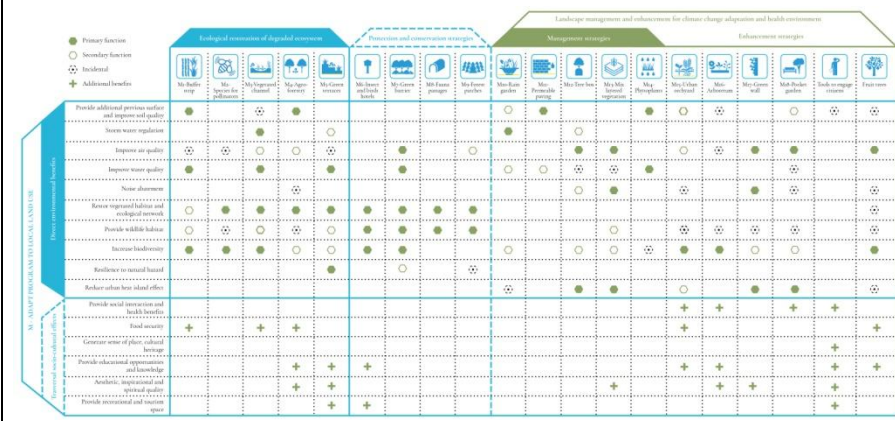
Primary function
Secondary function
Incidental
Additional benefits

Landscape management and enhancement for climate change adaptation and health environment

Ecological restoration of degraded ecosystem
Protection and conservation strategies
Management strategies
Enhancement strategies

Mr-Buffer strip
Mr-Species for pollinators
Mr-Vegetated channel
Mr-Agro-forestry
Mr-Green terraces
Mr-Insect and birds hotels
Mr-Green fences
Mr-Fauna passages
Mr-Forest patches
Mm-Rain garden
Mm-Permeable paving
Mm-Tree box
Mm-Mix layered vegetation
Mm-Phytoplants
Me-Urban orchard
Me-Arboretum
Me-Green wall
Me-Pocket garden
Tools to engage citizens
Fruit trees

M_ADAPT PROGRAM TO LOCAL LAND USE
Direct environmental benefits
Provide additional pervious surface and improve soil quality
Storm water regulation
Improve air quality
Improve water quality
Noise abatement
Restor vegetated habitat and ecological network
Provide wildlife habitat
Increase biodiversity
Resilience to natural hazard
Reduce urban heat island effect

Potential socio-cultural effects
Provide social interaction and health benefits
Food security
Generate sense of place, cultural heritage
Provide educational opportunities and knowledge
Aesthetic, inspirational and spiritual quality
Provide recreational and tourism space